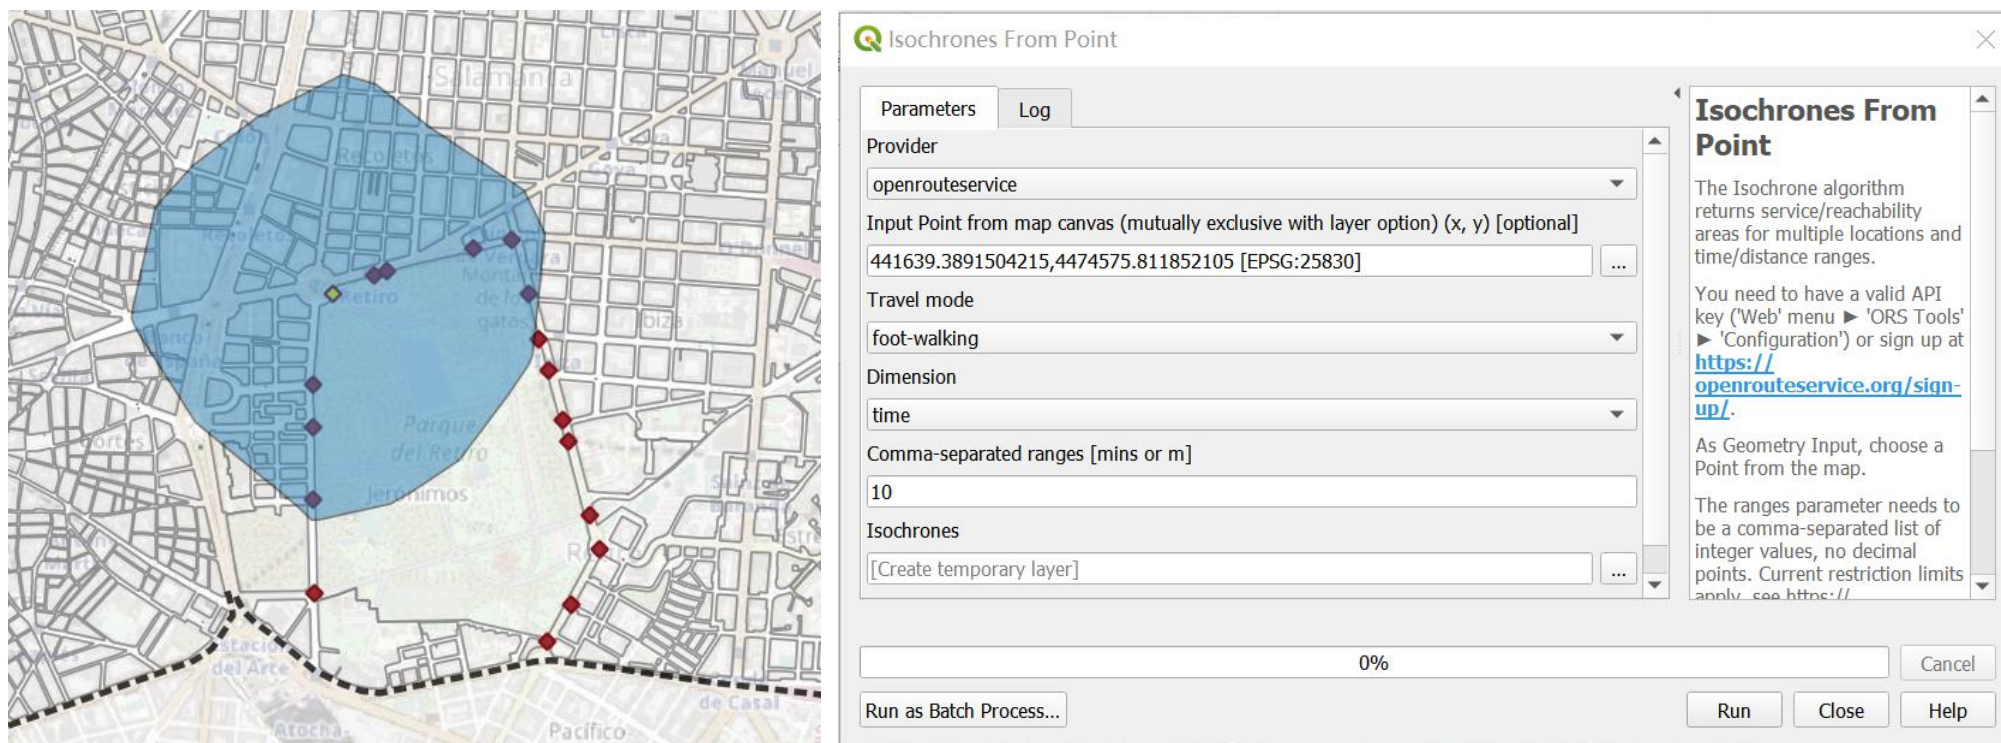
Salamanca
Recoletos
Recoletos
Retiro
Montalto de los gatos
Parque del Retiro
Jerónimos
Estación del Arte
Atocha
Pacífico
de Casal

Isochrones From Point

Parameters
Log

Provider
openrouteservice
Input Point from map canvas (mutually exclusive with layer option) (x, y) [optional]
441639.3891504215,4474575.811852105 [EPSG:25830]
...
Travel mode
foot-walking
Dimension
time
Comma-separated ranges [mins or m]
10
Isochrones
[Create temporary layer]
...

Isochrones From Point

The Isochrone algorithm returns service/reachability areas for multiple locations and time/distance ranges.

You need to have a valid API key ('Web' menu ► 'ORS Tools' ► 'Configuration') or sign up at https://openrouteservice.org/sign-up/.

As Geometry Input, choose a Point from the map.

The ranges parameter needs to be a comma-separated list of integer values, no decimal points. Current restriction limits apply, see https://

0%
Cancel
Run as Batch Process...
Run
Close
Help